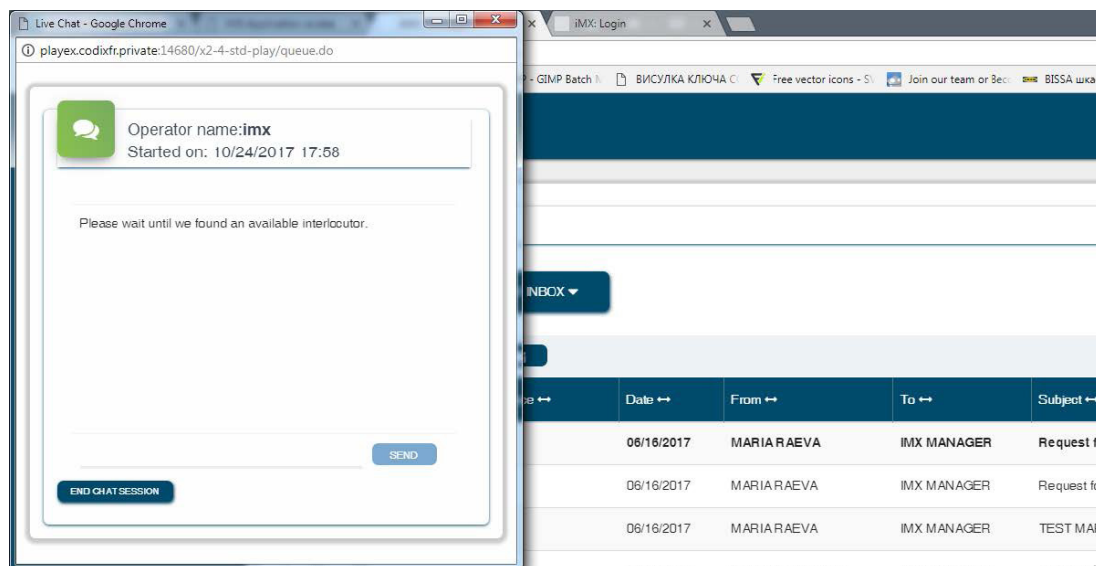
Live Chat - Google Chrome

playex.codixfr.private:14680/x2-4-std-play/queue.do

Operator name:**imx**
Started on: 10/24/2017 17:58

Please wait until we found an available interlocutor.

SEND

END CHAT SESSION

iMX: Login

- GIMP Batch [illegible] ВИСУЛКА КЛЮЧА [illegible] Free vector icons - S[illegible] Join our team or Bec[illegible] BISSA шка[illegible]

INBOX

| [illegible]e ↔ | Date ↔ | From ↔ | To ↔ | Subject ↔ |
|---|---|---|---|---|
| | **06/16/2017** | **MARIA RAEVA** | **IMX MANAGER** | **Request f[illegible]** |
| | 06/16/2017 | MARIA RAEVA | IMX MANAGER | Request f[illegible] |
| | 06/16/2017 | MARIA RAEVA | IMX MANAGER | TEST MA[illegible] |